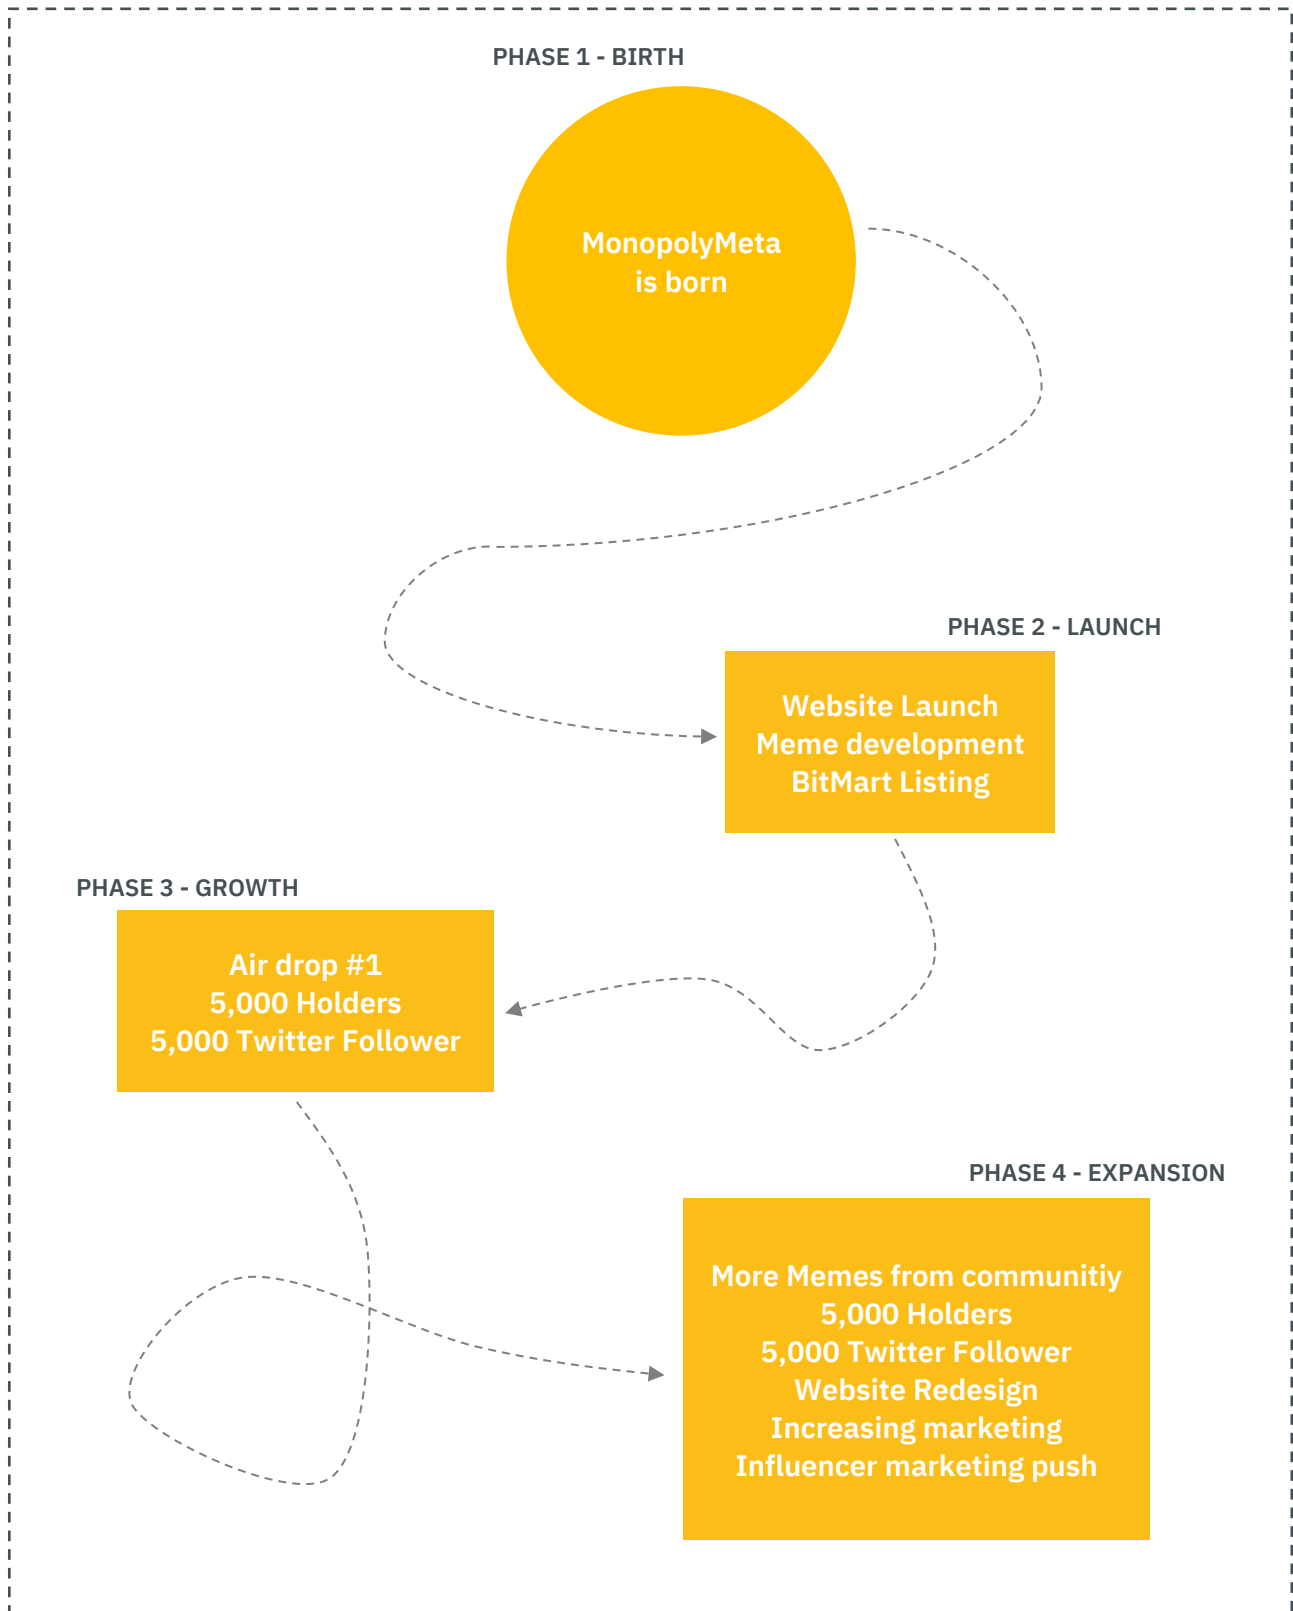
PHASE 1 - BIRTH

MonopolyMeta
is born

PHASE 2 - LAUNCH

Website Launch
Meme development
BitMart Listing

PHASE 3 - GROWTH

Air drop #1
5,000 Holders
5,000 Twitter Follower

PHASE 4 - EXPANSION

More Memes from communitiy
5,000 Holders
5,000 Twitter Follower
Website Redesign
Increasing marketing
Influencer marketing push